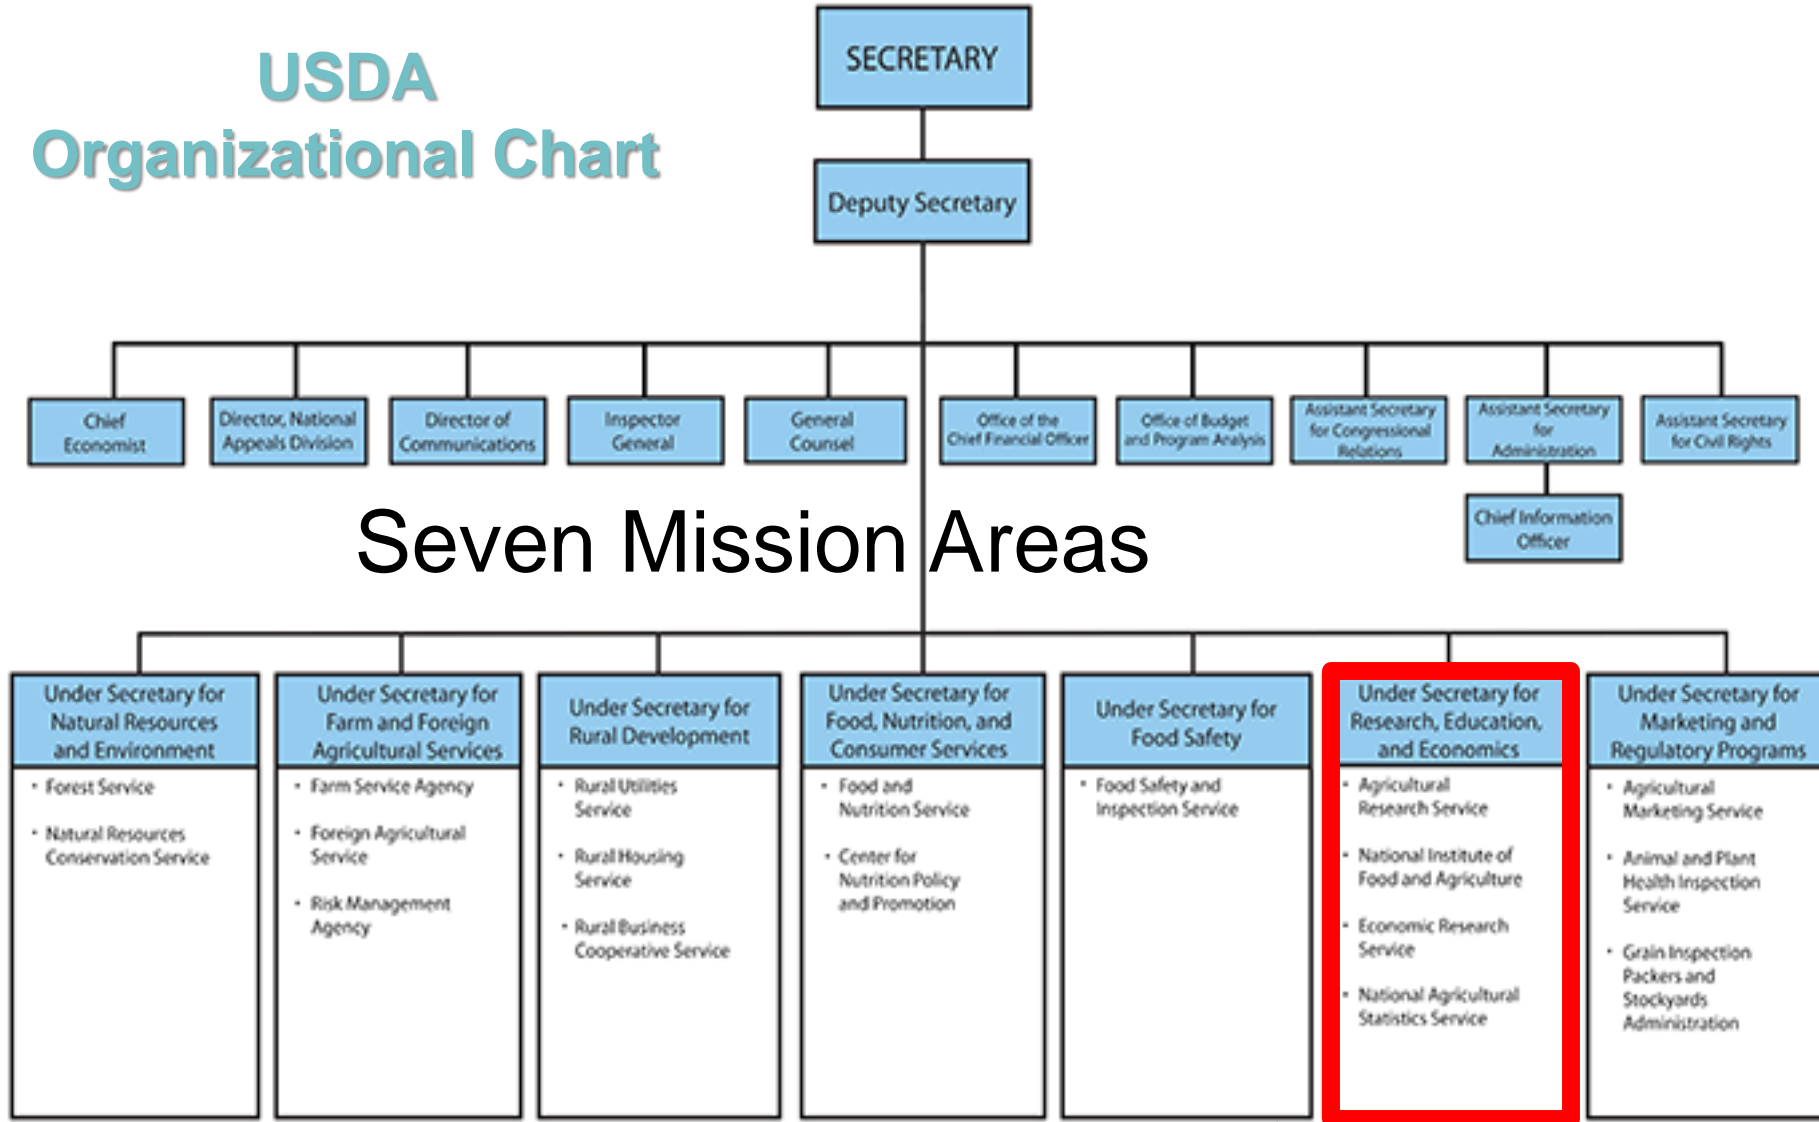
USDA
Organizational Chart

SECRETARY

Deputy Secretary

Chief Economist

Director, National Appeals Division

Director of Communications

Inspector General

General Counsel

Office of the Chief Financial Officer

Office of Budget and Program Analysis

Assistant Secretary for Congressional Relations

Assistant Secretary for Administration

Chief Information Officer

Assistant Secretary for Civil Rights

Seven Mission Areas

Under Secretary for Natural Resources and Environment
• Forest Service
• Natural Resources Conservation Service

Under Secretary for Farm and Foreign Agricultural Services
• Farm Service Agency
• Foreign Agricultural Service
• Risk Management Agency

Under Secretary for Rural Development
• Rural Utilities Service
• Rural Housing Service
• Rural Business Cooperative Service

Under Secretary for Food, Nutrition, and Consumer Services
• Food and Nutrition Service
• Center for Nutrition Policy and Promotion

Under Secretary for Food Safety
• Food Safety and Inspection Service

Under Secretary for Research, Education, and Economics
• Agricultural Research Service
• National Institute of Food and Agriculture
• Economic Research Service
• National Agricultural Statistics Service

Under Secretary for Marketing and Regulatory Programs
• Agricultural Marketing Service
• Animal and Plant Health Inspection Service
• Grain Inspection Packers and Stockyards Administration